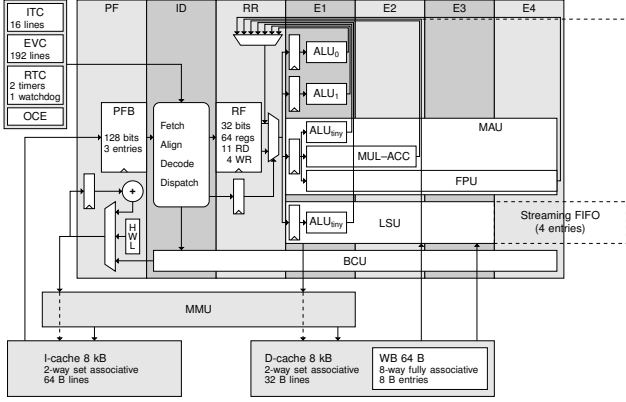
ITC
16 lines

EVC
192 lines

RTC
2 timers
1 watchdog

OCE

PF

ID

RR

E1

E2

E3

E4

PFB
128 bits
3 entries

Fetch
Align
Decode
Dispatch

RF
32 bits
64 regs
11 RD
4 WR

$ALU_0$

$ALU_1$

$ALU_{tiny}$

MAU

MUL–ACC

FPU

$ALU_{tiny}$

LSU

Streaming FIFO
(4 entries)

+

H
W
L

BCU

MMU

I-cache 8 kB
2-way set associative
64 B lines

D-cache 8 kB
2-way set associative
32 B lines

WB 64 B
8-way fully associative
8 B entries